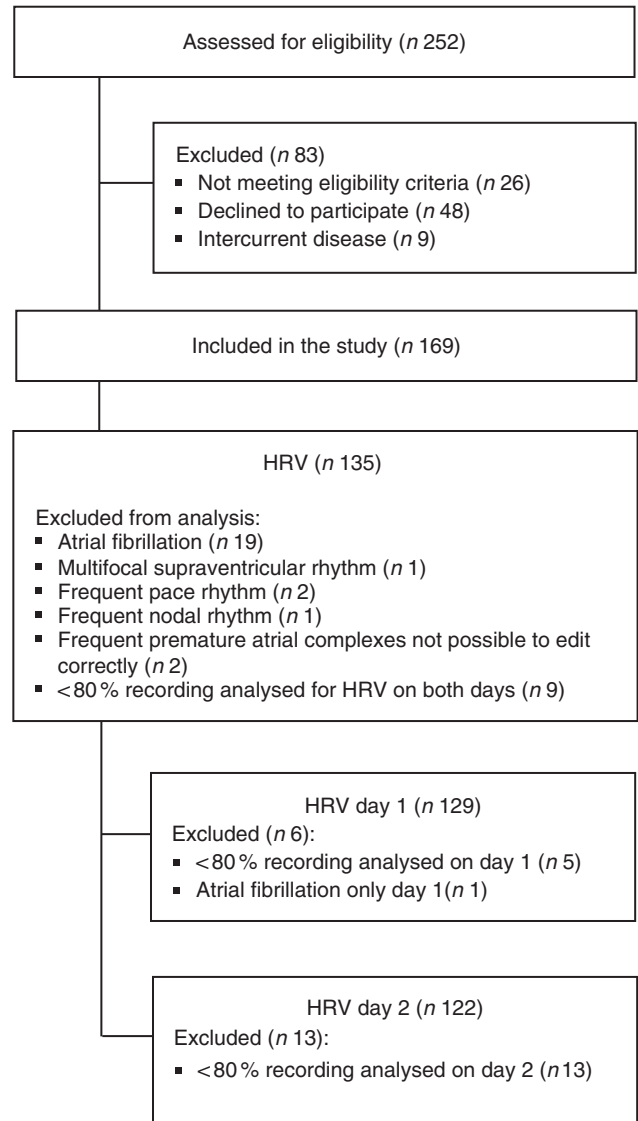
Assessed for eligibility (*n* 252)

Excluded (*n* 83)
- Not meeting eligibility criteria (*n* 26)
- Declined to participate (*n* 48)
- Intercurrent disease (*n* 9)

Included in the study (*n* 169)

HRV (*n* 135)

Excluded from analysis:
- Atrial fibrillation (*n* 19)
- Multifocal supraventricular rhythm (*n* 1)
- Frequent pace rhythm (*n* 2)
- Frequent nodal rhythm (*n* 1)
- Frequent premature atrial complexes not possible to edit correctly (*n* 2)
- <80 % recording analysed for HRV on both days (*n* 9)

HRV day 1 (*n* 129)
Excluded (*n* 6):
- <80 % recording analysed on day 1 (*n* 5)
- Atrial fibrillation only day 1(*n* 1)

HRV day 2 (*n* 122)
Excluded (*n* 13):
- <80 % recording analysed on day 2 (*n* 13)